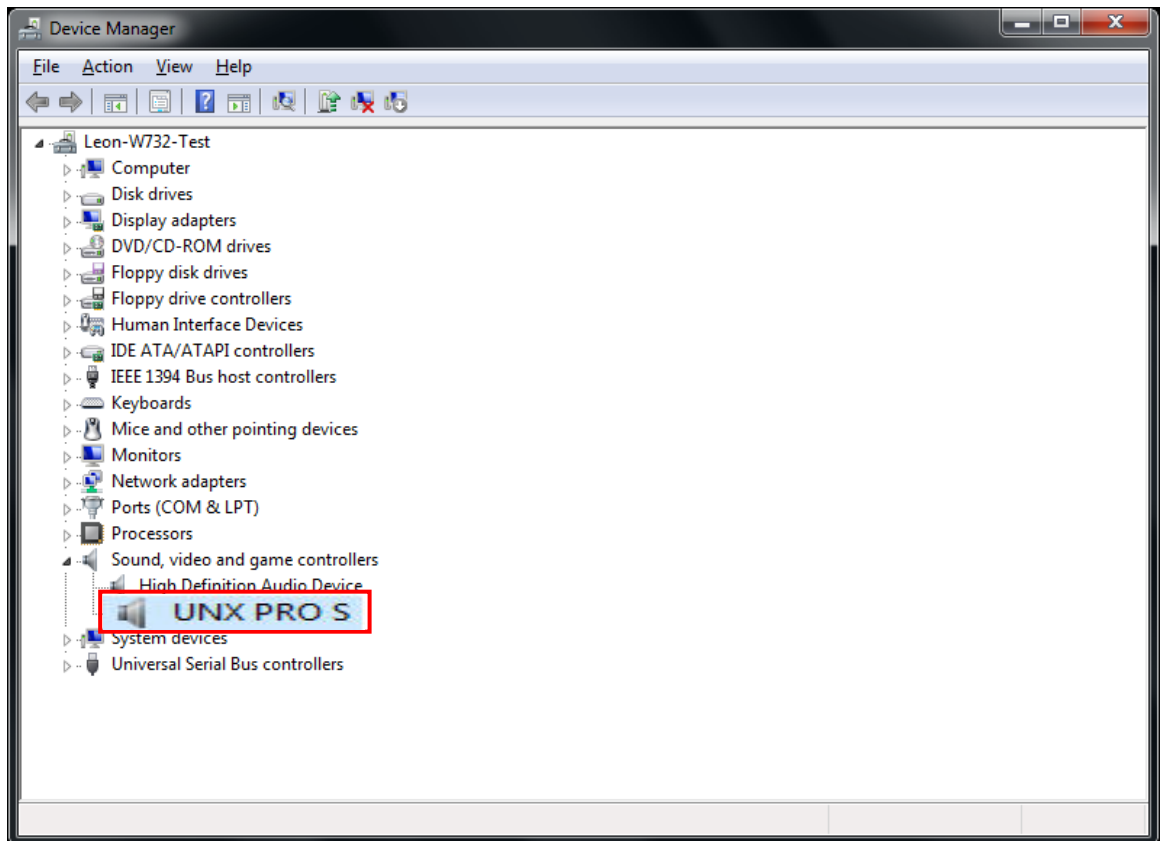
Device Manager

File Action View Help

Leon-W732-Test
Computer
Disk drives
Display adapters
DVD/CD-ROM drives
Floppy disk drives
Floppy drive controllers
Human Interface Devices
IDE ATA/ATAPI controllers
IEEE 1394 Bus host controllers
Keyboards
Mice and other pointing devices
Monitors
Network adapters
Ports (COM & LPT)
Processors
Sound, video and game controllers
High Definition Audio Device
UNX PRO S
System devices
Universal Serial Bus controllers